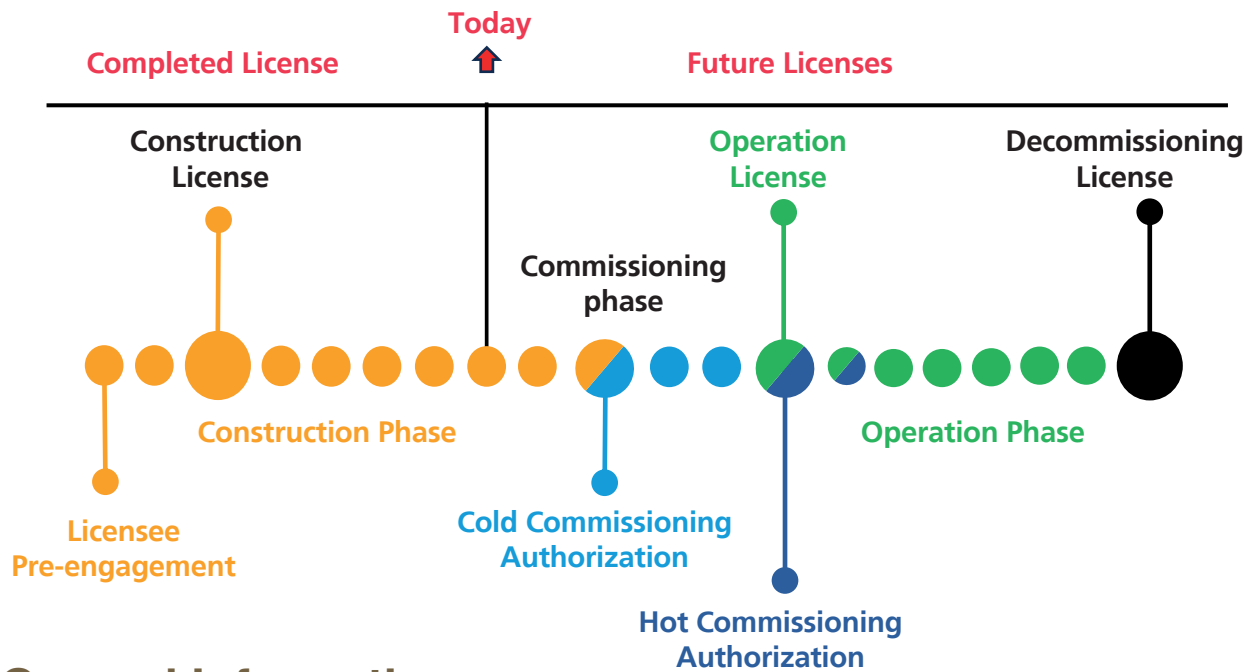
Today

Completed License

Future Licenses

Construction License

Operation License

Decommissioning License

Commissioning phase

Construction Phase

Operation Phase

Licensee Pre-engagement

Cold Commissioning Authorization

Hot Commissioning Authorization

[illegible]